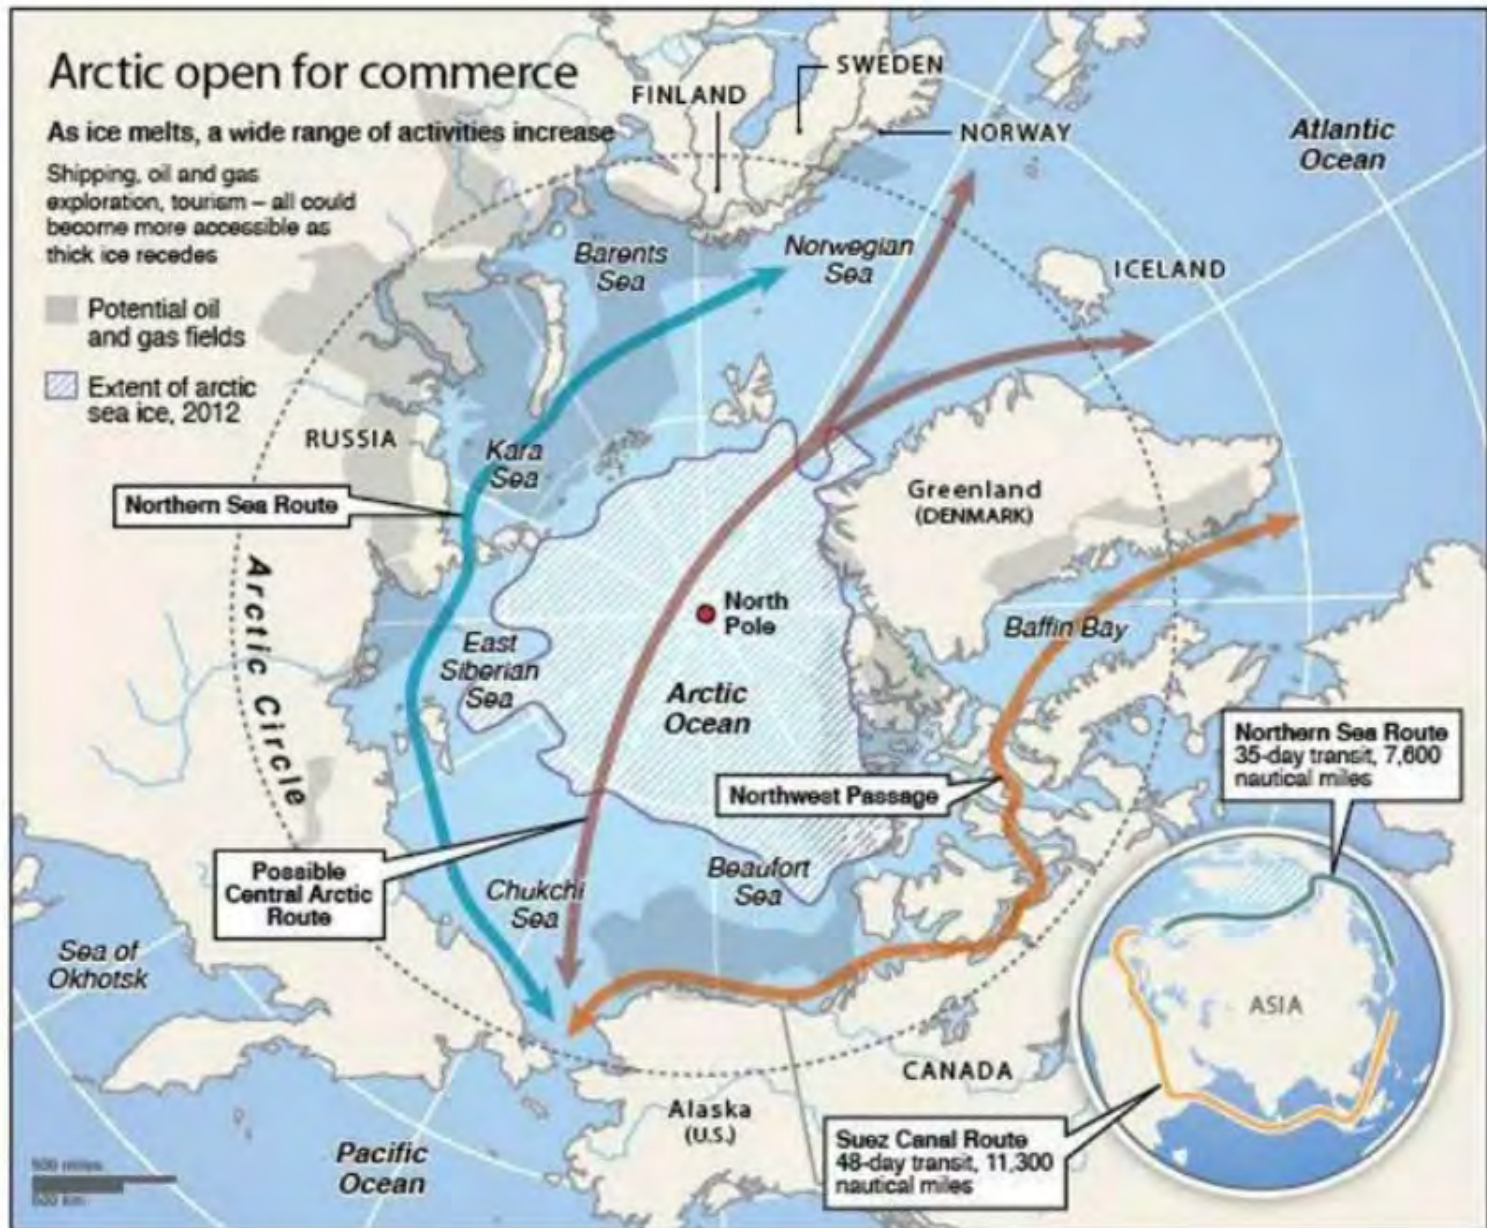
Arctic open for commerce

As ice melts, a wide range of activities increase

Shipping, oil and gas exploration, tourism – all could become more accessible as thick ice recedes

Potential oil and gas fields

Extent of arctic sea ice, 2012

FINLAND

SWEDEN

NORWAY

Atlantic Ocean

Barents Sea

Norwegian Sea

ICELAND

RUSSIA

Kara Sea

Northern Sea Route

Greenland (DENMARK)

Arctic Circle

North Pole

East Siberian Sea

Arctic Ocean

Baffin Bay

Northwest Passage

Northern Sea Route
35-day transit, 7,600 nautical miles

Possible Central Arctic Route

Chukchi Sea

Beaufort Sea

Sea of Okhotsk

ASIA

CANADA

Alaska (U.S.)

Pacific Ocean

Suez Canal Route
48-day transit, 11,300 nautical miles

500 miles
500 km